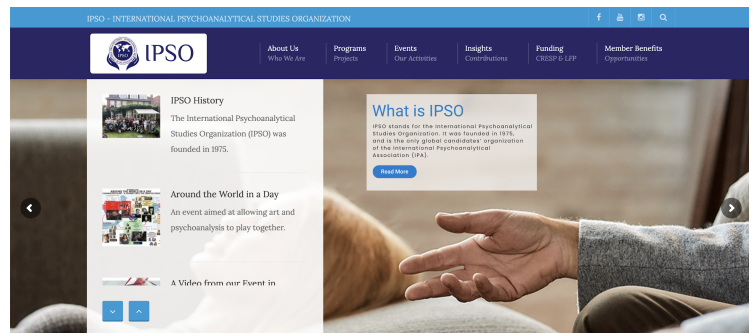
IPSO - INTERNATIONAL PSYCHOANALYTICAL STUDIES ORGANIZATION

IPSO

About Us
Who We Are

Programs
Projects

Events
Our Activities

Insights
Contributions

Funding
CRESP & LFP

Member Benefits
Opportunities

IPSO History
The International Psychoanalytical Studies Organization (IPSO) was founded in 1975.

Around the World in a Day
An event aimed at allowing art and psychoanalysis to play together.

A Video from our Event in

What is IPSO
IPSO stands for the International Psychoanalytical Studies Organization. It was founded in 1975, and is the only global candidates' organization of the International Psychoanalytical Association (IPA).

Read More